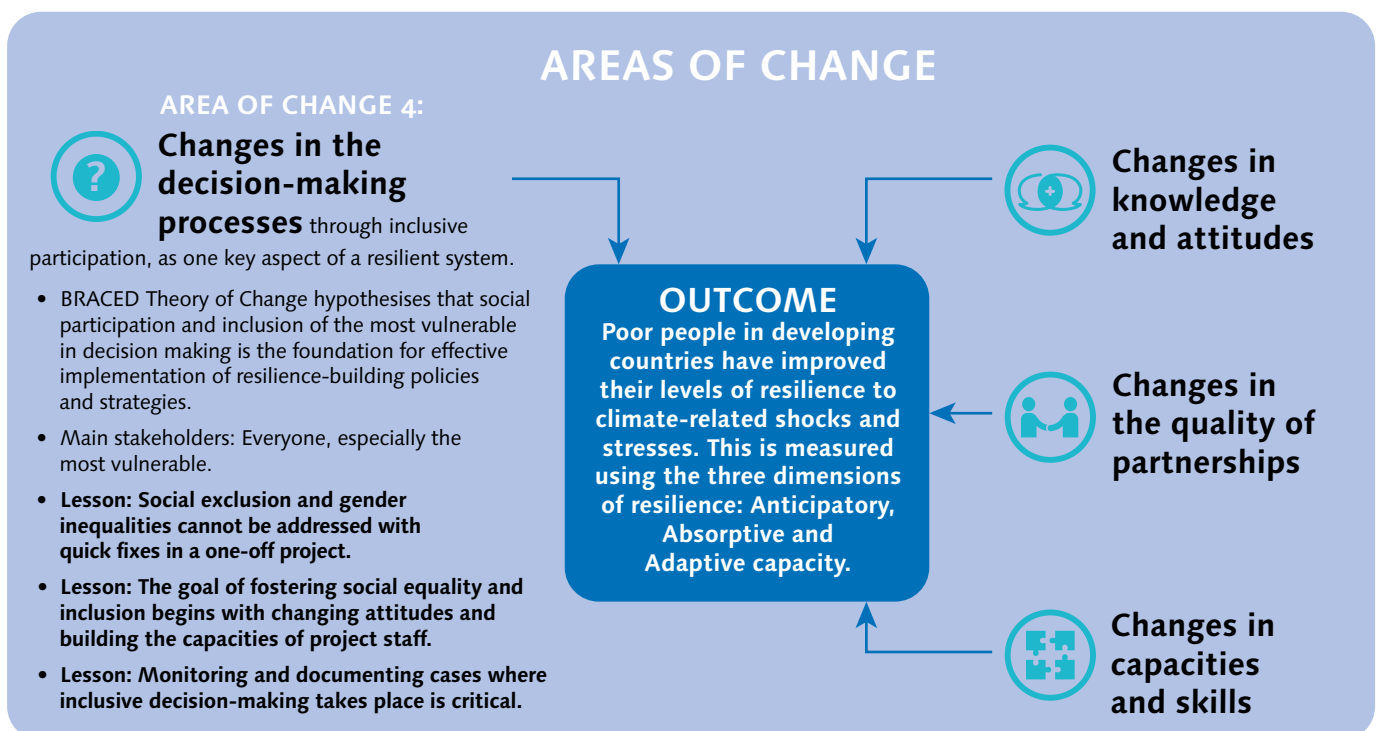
AREAS OF CHANGE

AREA OF CHANGE 4:

?

Changes in the decision-making processes through inclusive participation, as one key aspect of a resilient system.

- BRACED Theory of Change hypothesises that social participation and inclusion of the most vulnerable in decision making is the foundation for effective implementation of resilience-building policies and strategies.
- Main stakeholders: Everyone, especially the most vulnerable.
- **Lesson: Social exclusion and gender inequalities cannot be addressed with quick fixes in a one-off project.**
- **Lesson: The goal of fostering social equality and inclusion begins with changing attitudes and building the capacities of project staff.**
- **Lesson: Monitoring and documenting cases where inclusive decision-making takes place is critical.**

OUTCOME
Poor people in developing countries have improved their levels of resilience to climate-related shocks and stresses. This is measured using the three dimensions of resilience: Anticipatory, Absorptive and Adaptive capacity.

Changes in knowledge and attitudes

Changes in the quality of partnerships

Changes in capacities and skills